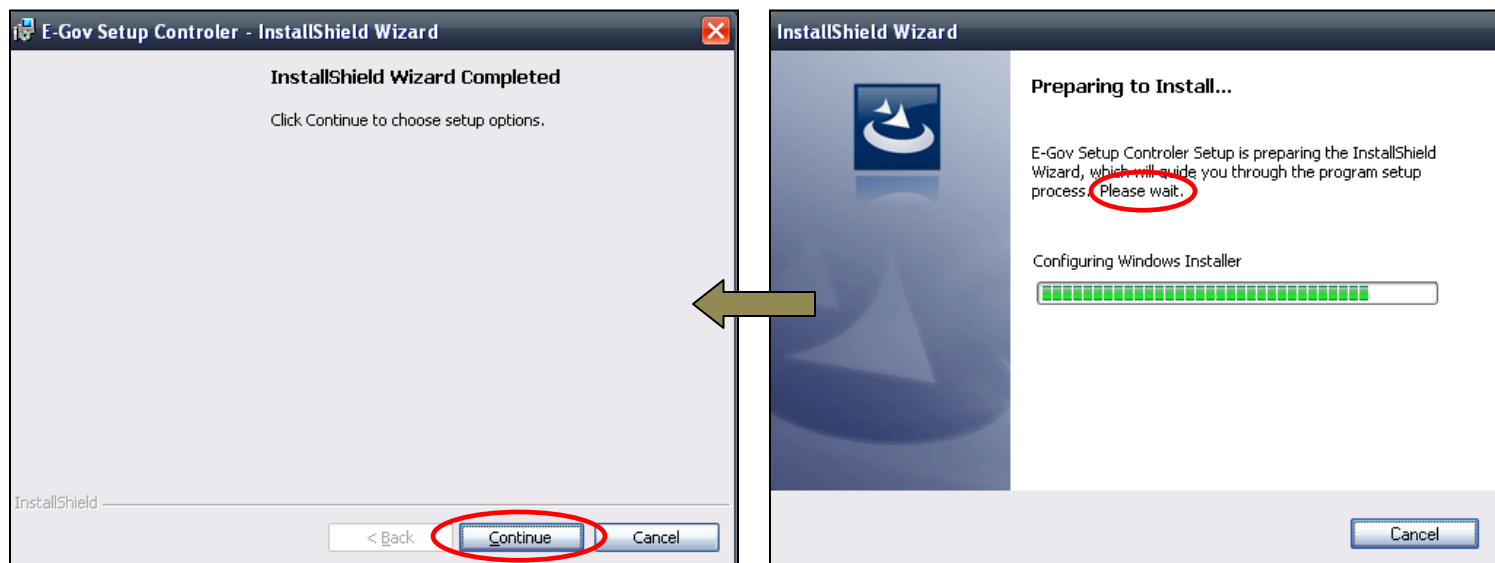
E-Gov Setup Controler - InstallShield Wizard

InstallShield Wizard Completed

Click Continue to choose setup options.

InstallShield

< Back

Continue

Cancel

InstallShield Wizard

Preparing to Install...

E-Gov Setup Controler Setup is preparing the InstallShield Wizard, which will guide you through the program setup process. Please wait.

Configuring Windows Installer

Cancel